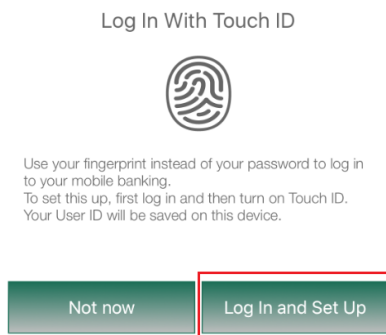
Log In With Touch ID

Use your fingerprint instead of your password to log in to your mobile banking.
To set this up, first log in and then turn on Touch ID. Your User ID will be saved on this device.

Not now

Log In and Set Up